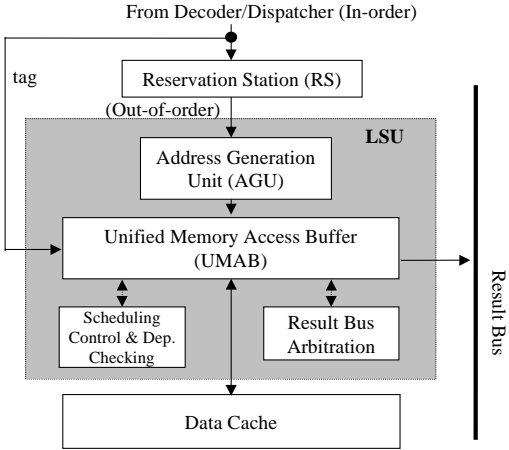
From Decoder/Dispatcher (In-order)

tag

Reservation Station (RS)

(Out-of-order)

LSU

Address Generation Unit (AGU)

Unified Memory Access Buffer (UMAB)

Scheduling Control & Dep. Checking

Result Bus Arbitration

Data Cache

Result Bus